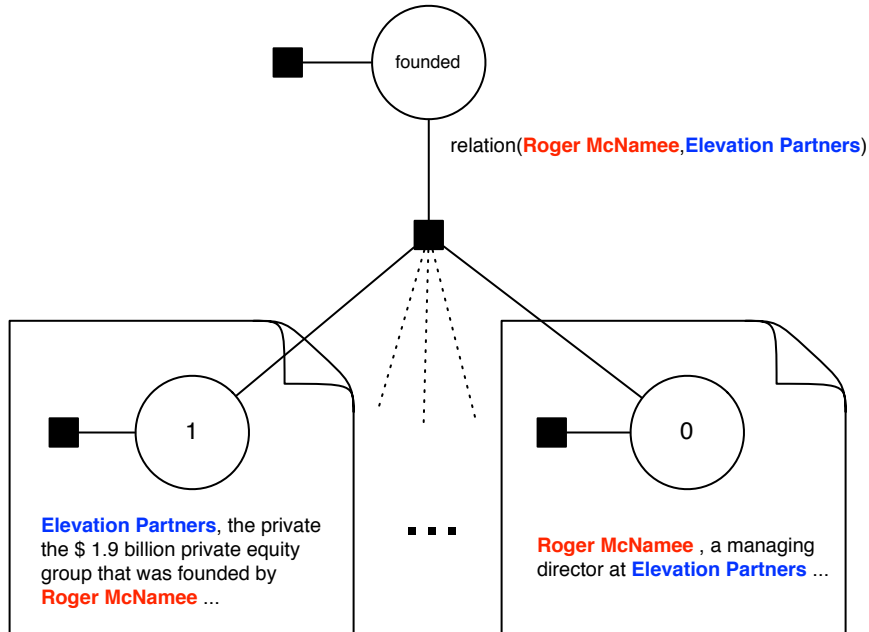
founded

relation(Roger McNamee,Elevation Partners)

1

Elevation Partners, the private the $ 1.9 billion private equity group that was founded by Roger McNamee ...

...

0

Roger McNamee , a managing director at Elevation Partners ...